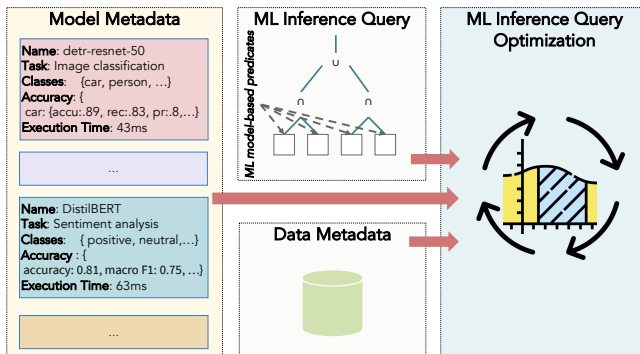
Model Metadata

Name: detr-resnet-50
Task: Image classification
Classes: {car, person, …}
Accuracy: {
car: {accu:.89, rec:.83, pr:.8,…}
Execution Time: 43ms

…

Name: DistilBERT
Task: Sentiment analysis
Classes: { positive, neutral,…}
Accuracy : {
accuracy: 0.81, macro F1: 0.75, …}
Execution Time: 63ms

…

ML Inference Query

ML model-based predicates

$\cup$

$\cap$

$\cap$

Data Metadata

ML Inference Query Optimization